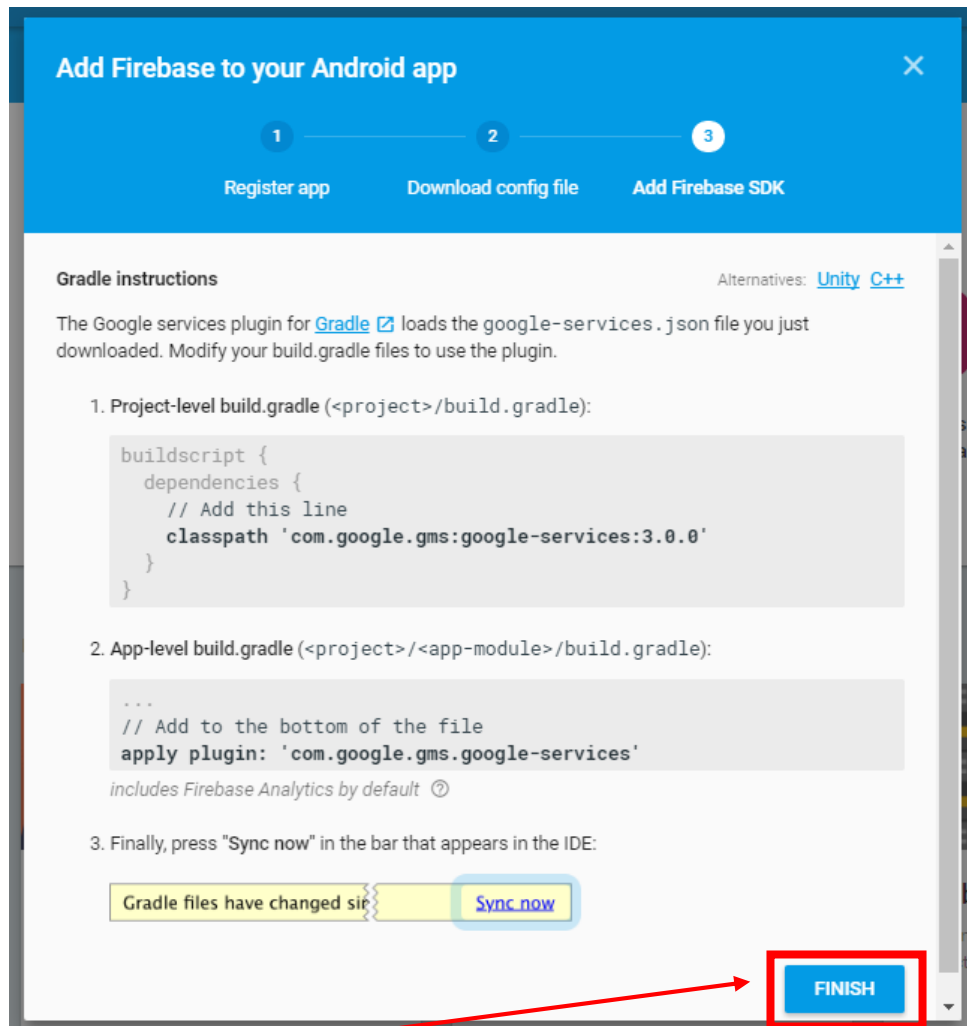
Add Firebase to your Android app

×

1 Register app
2 Download config file
3 Add Firebase SDK

Gradle instructions

Alternatives: Unity C++

The Google services plugin for Gradle loads the google-services.json file you just downloaded. Modify your build.gradle files to use the plugin.

1. Project-level build.gradle (<project>/build.gradle):

```
buildscript {
  dependencies {
    // Add this line
    classpath 'com.google.gms:google-services:3.0.0'
  }
}
```

2. App-level build.gradle (<project>/<app-module>/build.gradle):

```
...
// Add to the bottom of the file
apply plugin: 'com.google.gms.google-services'
```

includes Firebase Analytics by default

3. Finally, press "Sync now" in the bar that appears in the IDE:

Gradle files have changed si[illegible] Sync now

FINISH